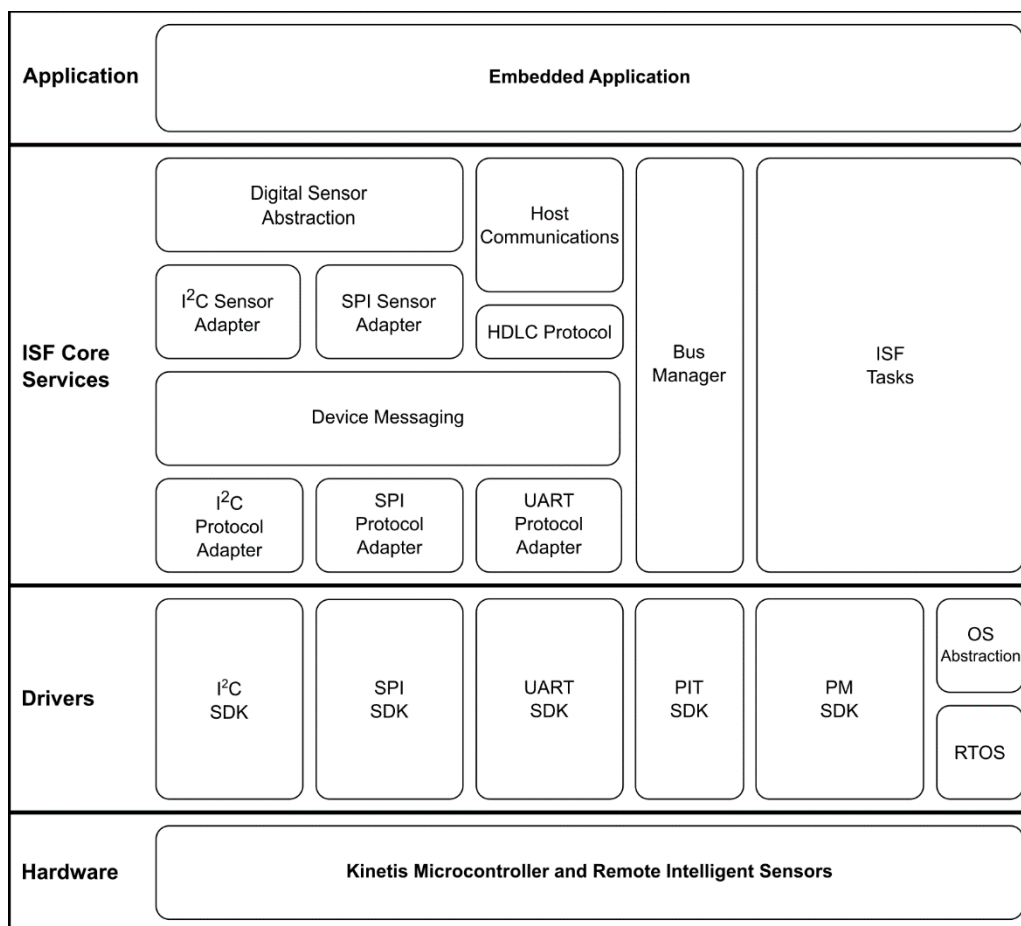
Application

Embedded Application

ISF Core Services

Digital Sensor Abstraction

Host Communications

$I^2C$ Sensor Adapter

SPI Sensor Adapter

HDLC Protocol

Bus Manager

ISF Tasks

Device Messaging

$I^2C$ Protocol Adapter

SPI Protocol Adapter

UART Protocol Adapter

Drivers

$I^2C$ SDK

SPI SDK

UART SDK

PIT SDK

PM SDK

OS Abstraction

RTOS

Hardware

Kinetis Microcontroller and Remote Intelligent Sensors